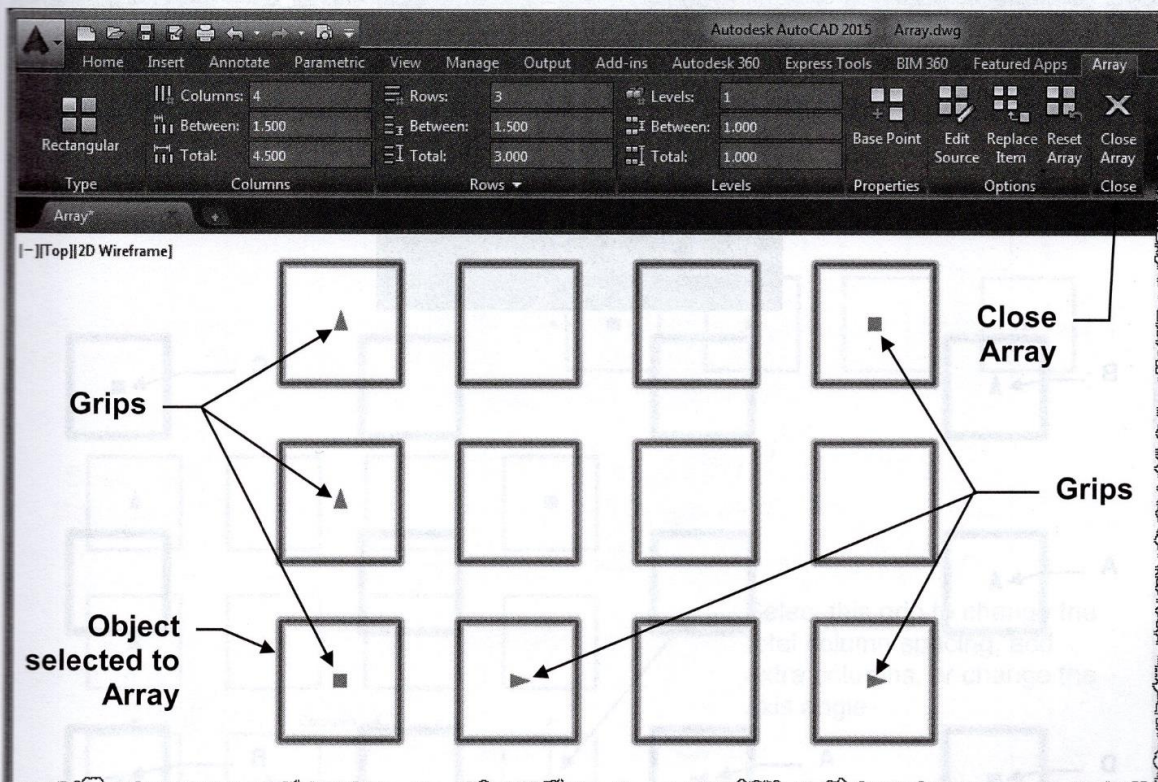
Autodesk AutoCAD 2015 Array.dwg

Home Insert Annotate Parametric View Manage Output Add-ins Autodesk 360 Express Tools BIM 360 Featured Apps Array

Rectangular

Columns: 4
Between: 1.500
Total: 4.500

Rows: 3
Between: 1.500
Total: 3.000

Levels: 1
Between: 1.000
Total: 1.000

Base Point

Edit Source

Replace Item

Reset Array

Close Array

Type Columns Rows Levels Properties Options Close

Array*

[−][Top][2D Wireframe]

Close Array

Grips

Grips

Object selected to Array